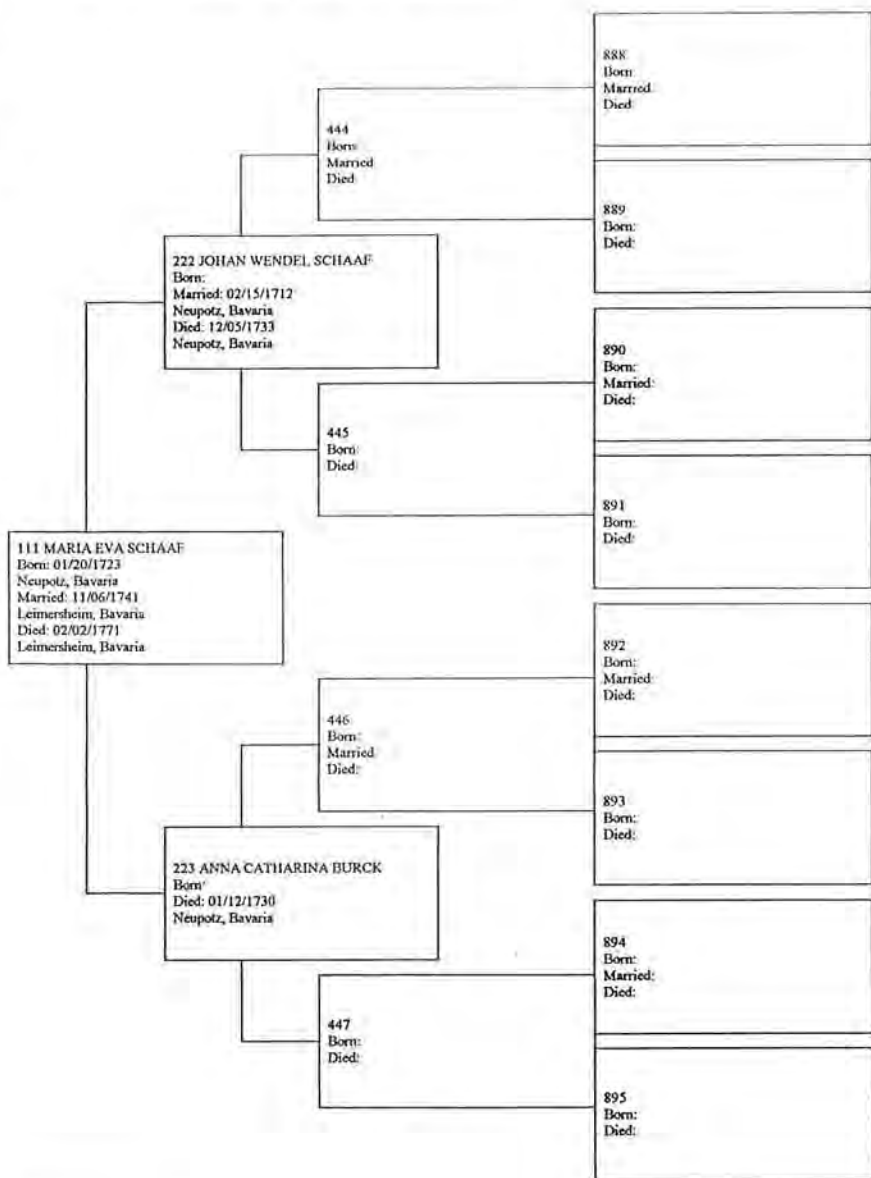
888
Born:
Married:
Died:

444
Born:
Married:
Died:

889
Born:
Died:

222 JOHAN WENDEL SCHAAF
Born:
Married: 02/15/1712
Neupotz, Bavaria
Died: 12/05/1733
Neupotz, Bavaria

890
Born:
Married:
Died:

445
Born:
Died:

891
Born:
Died:

111 MARIA EVA SCHAAF
Born: 01/20/1723
Neupotz, Bavaria
Married: 11/06/1741
Leimersheim, Bavaria
Died: 02/02/1771
Leimersheim, Bavaria

892
Born:
Married:
Died:

446
Born:
Married:
Died:

893
Born:
Died:

223 ANNA CATHARINA BURCK
Born:
Died: 01/12/1730
Neupotz, Bavaria

894
Born:
Married:
Died:

447
Born:
Died:

895
Born:
Died: